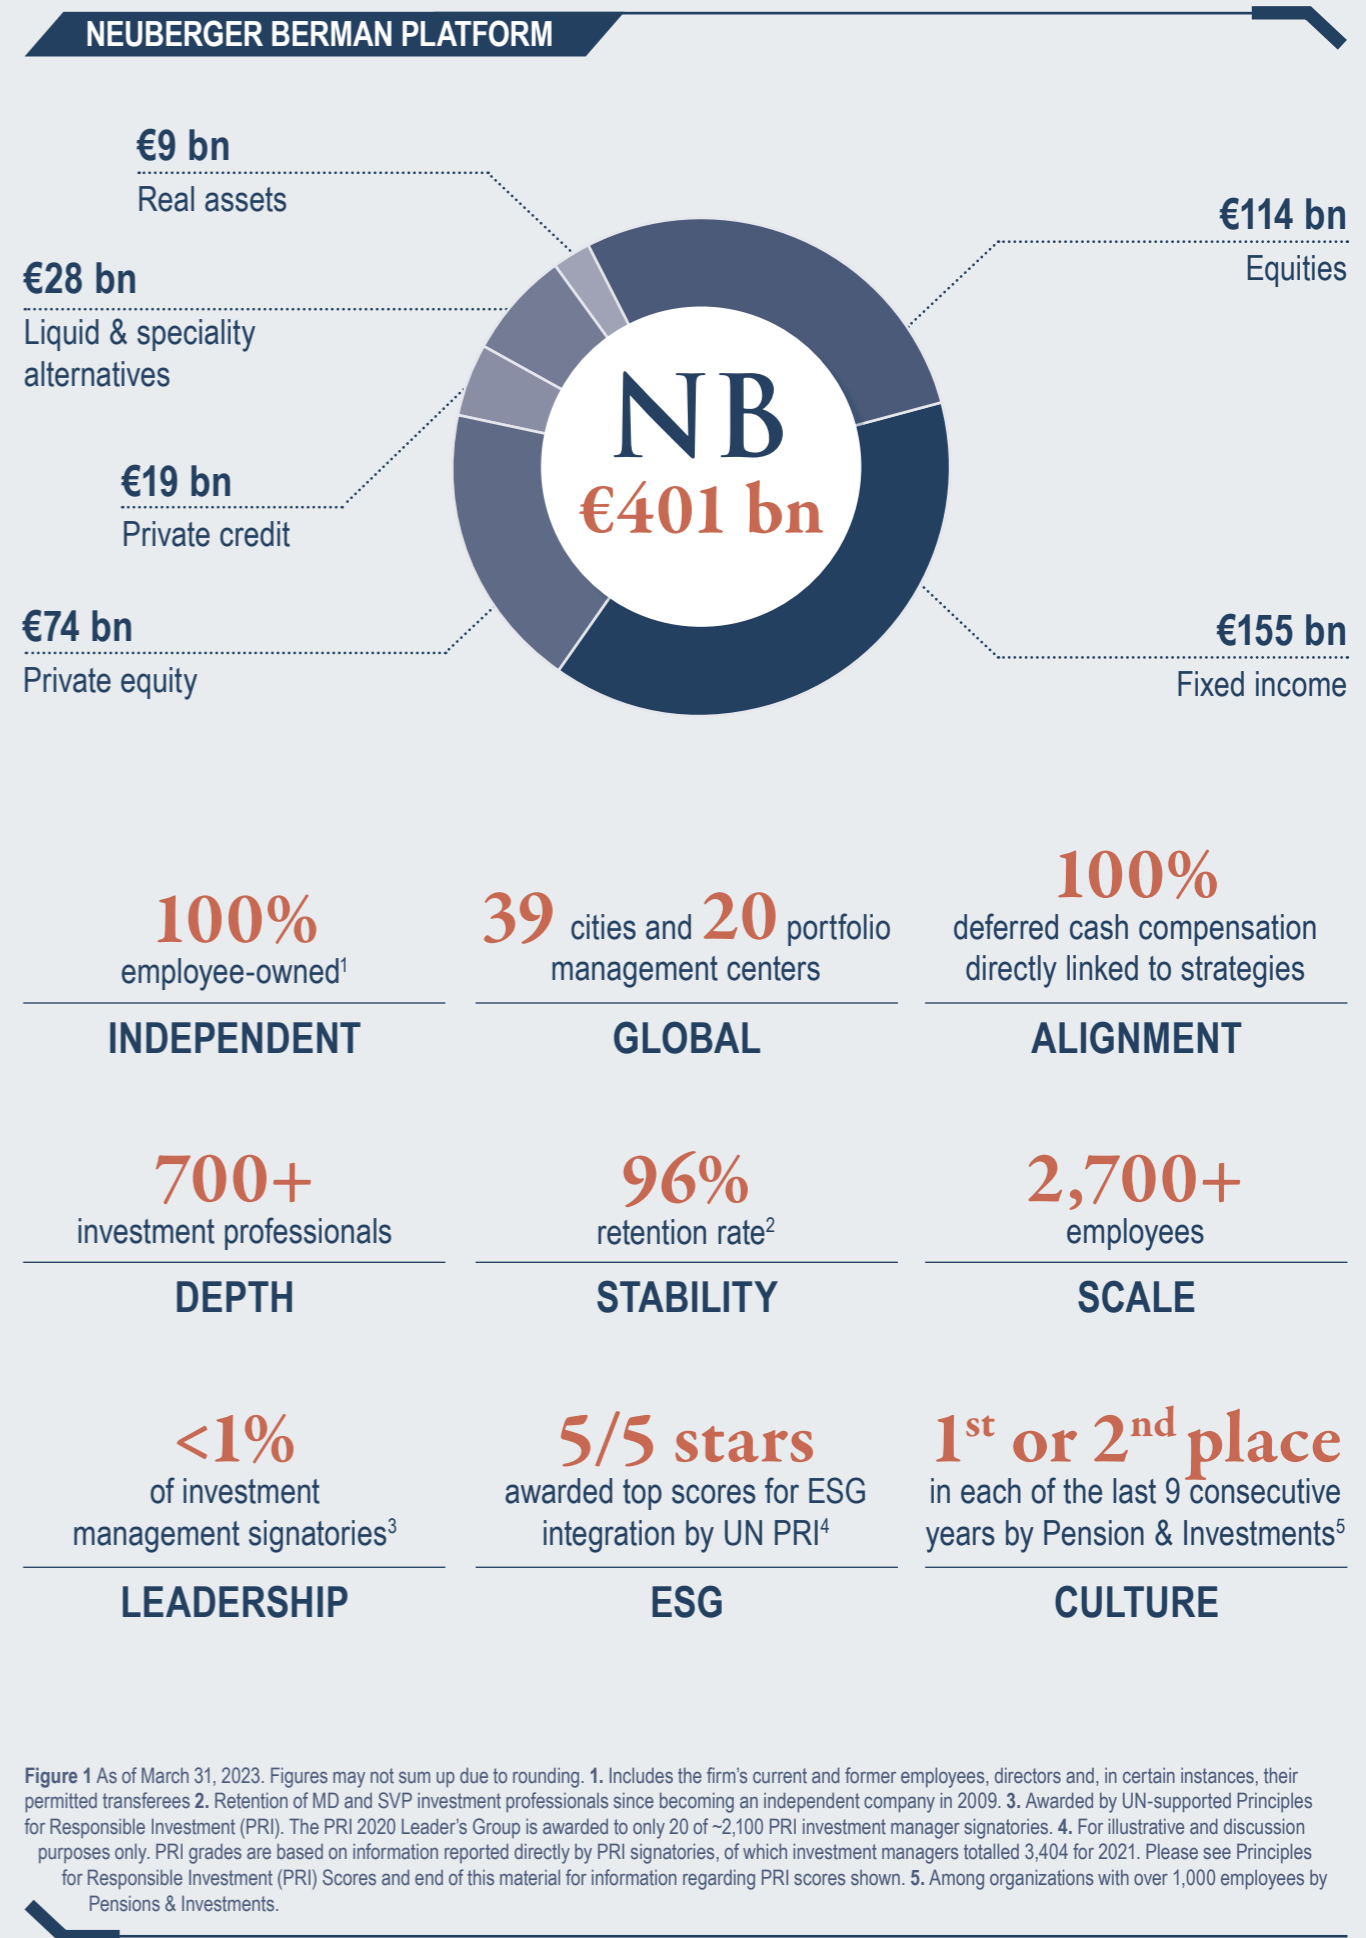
NEUBERGER BERMAN PLATFORM

€9 bn
Real assets

€28 bn
Liquid & speciality alternatives

€19 bn
Private credit

€74 bn
Private equity

€114 bn
Equities

€155 bn
Fixed income

NB
€401 bn

100%
employee-owned$^1$
INDEPENDENT

39 cities and 20 portfolio management centers
GLOBAL

100%
deferred cash compensation directly linked to strategies
ALIGNMENT

700+
investment professionals
DEPTH

96%
retention rate$^2$
STABILITY

2,700+
employees
SCALE

<1%
of investment management signatories$^3$
LEADERSHIP

5/5 stars
awarded top scores for ESG integration by UN PRI$^4$
ESG

1$^{st}$ or 2$^{nd}$ place
in each of the last 9 consecutive years by Pension & Investments$^5$
CULTURE

Figure 1 As of March 31, 2023. Figures may not sum up due to rounding. 1. Includes the firm's current and former employees, directors and, in certain instances, their permitted transferees 2. Retention of MD and SVP investment professionals since becoming an independent company in 2009. 3. Awarded by UN-supported Principles for Responsible Investment (PRI). The PRI 2020 Leader's Group is awarded to only 20 of ~2,100 PRI investment manager signatories. 4. For illustrative and discussion purposes only. PRI grades are based on information reported directly by PRI signatories, of which investment managers totalled 3,404 for 2021. Please see Principles for Responsible Investment (PRI) Scores and end of this material for information regarding PRI scores shown. 5. Among organizations with over 1,000 employees by Pensions & Investments.